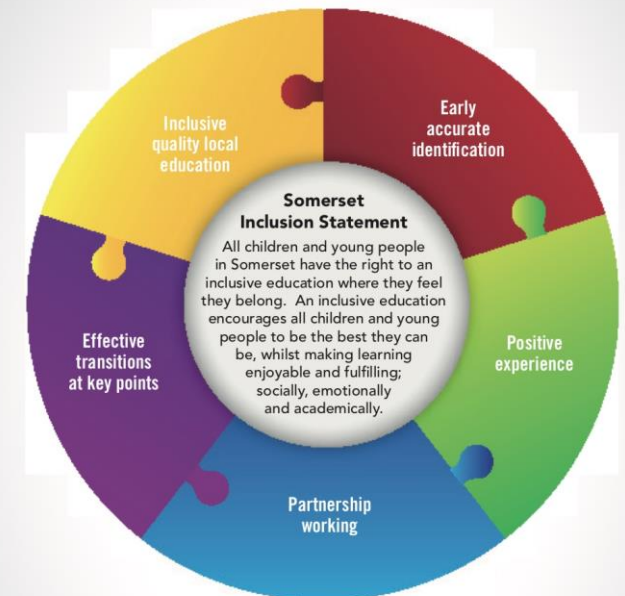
Somerset Inclusion Statement

All children and young people in Somerset have the right to an inclusive education where they feel they belong. An inclusive education encourages all children and young people to be the best they can be, whilst making learning enjoyable and fulfilling; socially, emotionally and academically.

Early accurate identification

Positive experience

Partnership working

Effective transitions at key points

Inclusive quality local education